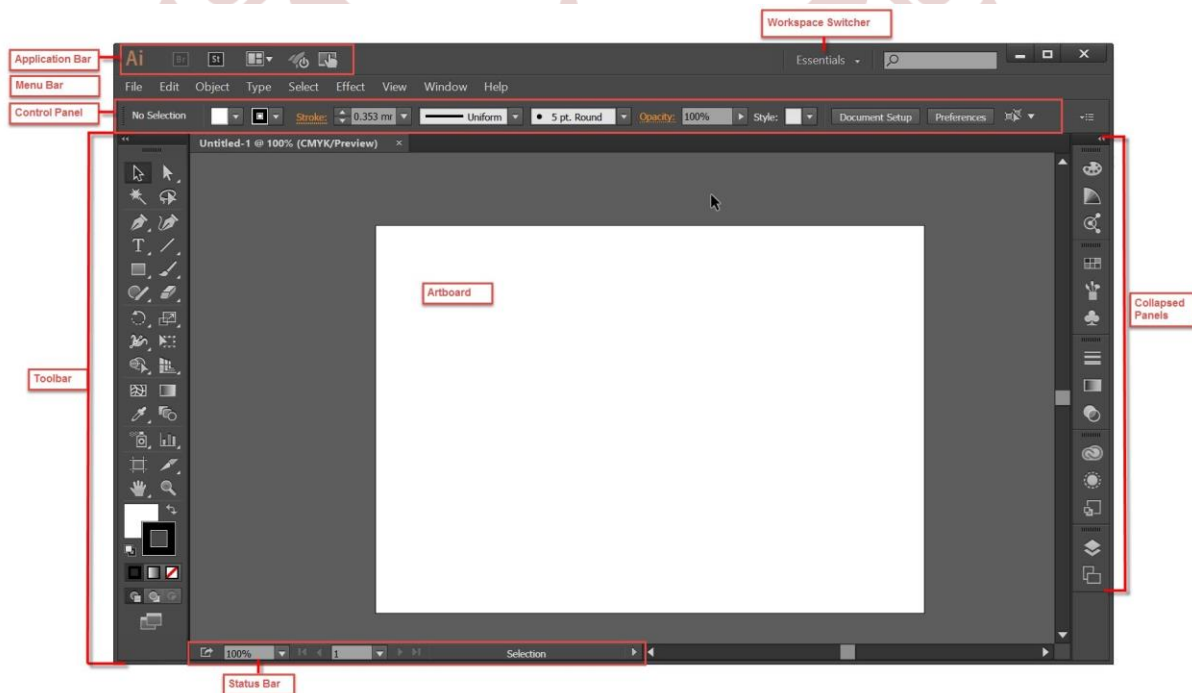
Workspace Switcher

Application Bar

Ai Br St

Essentials

Menu Bar

File Edit Object Type Select Effect View Window Help

Control Panel

No Selection Stroke: 0.353 mr Uniform 5 pt. Round Opacity: 100% Style: Document Setup Preferences

Untitled-1 @ 100% (CMYK/Preview) ×

T

Artboard

Collapsed Panels

Toolbar

100% 1 Selection

Status Bar